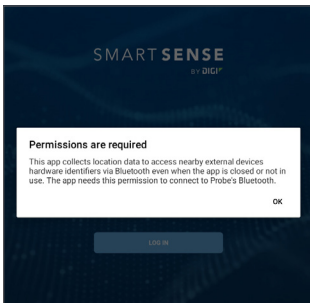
SMART SENSE
BY DIGI

Permissions are required

This app collects location data to access nearby external devices hardware identifiers via Bluetooth even when the app is closed or not in use. The app needs this permission to connect to Probe's Bluetooth.

OK

LOG IN